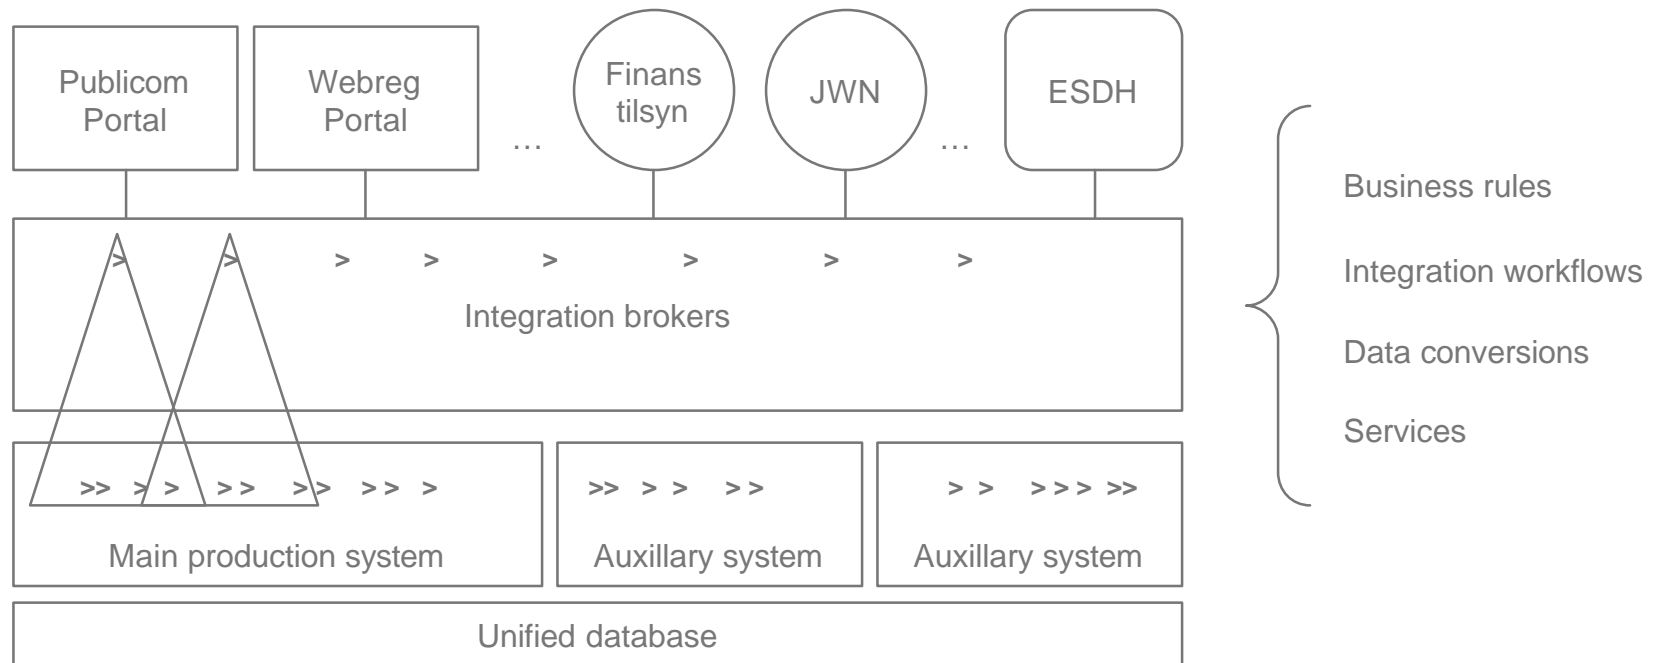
Publicom Portal

Webreg Portal

…

Finans tilsyn

JWN

…

ESDH

> > > > > > > >

Integration brokers

>> > > > > > > > > >

Main production system

>> > > > >

Auxillary system

> > > > > >>

Auxillary system

Unified database

Business rules

Integration workflows

Data conversions

Services